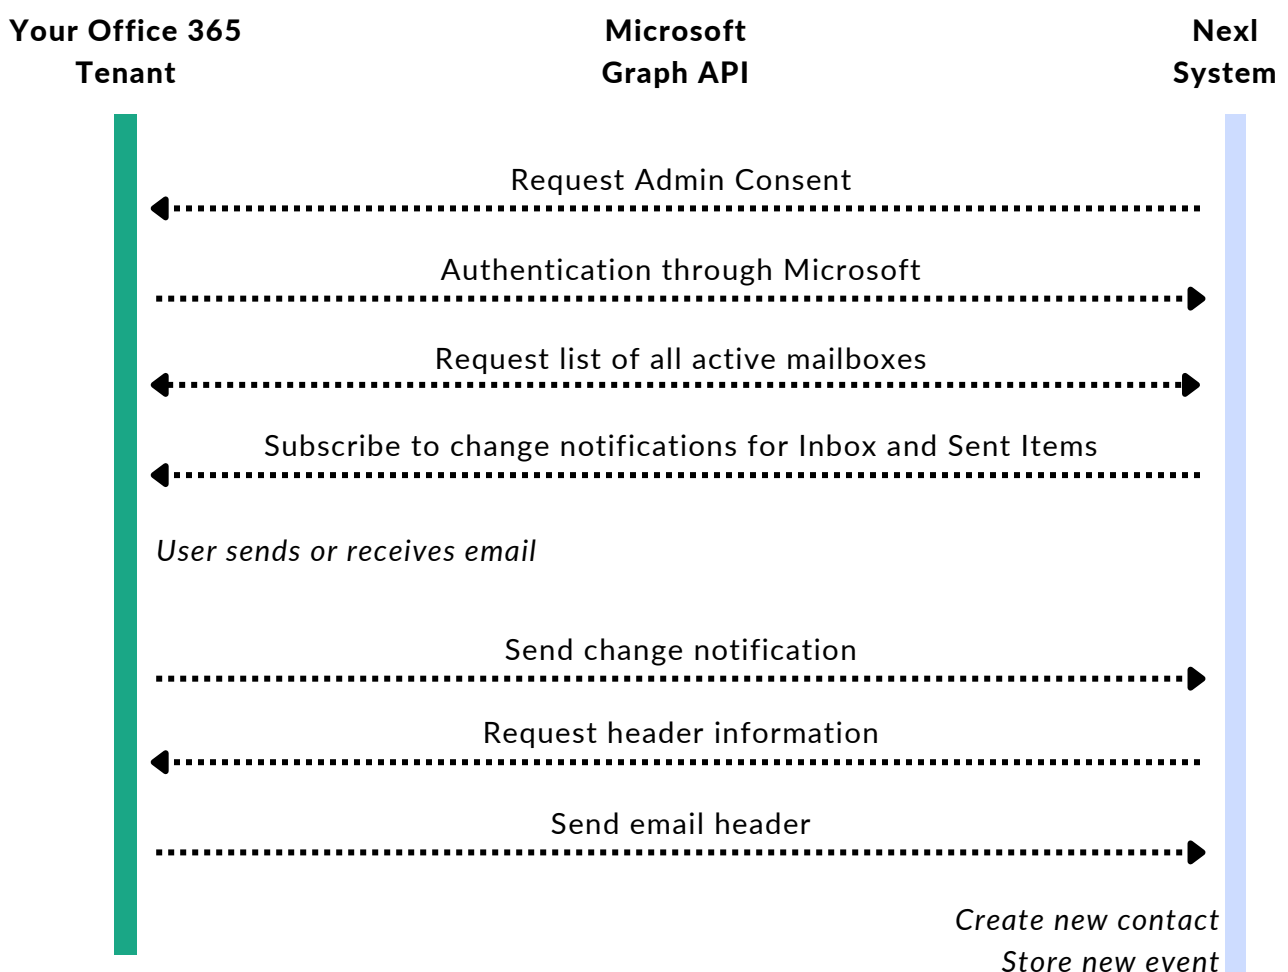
Your Office 365 Tenant

Microsoft Graph API

Nexl System

Request Admin Consent

Authentication through Microsoft

Request list of all active mailboxes

Subscribe to change notifications for Inbox and Sent Items

User sends or receives email

Send change notification

Request header information

Send email header

Create new contact
Store new event